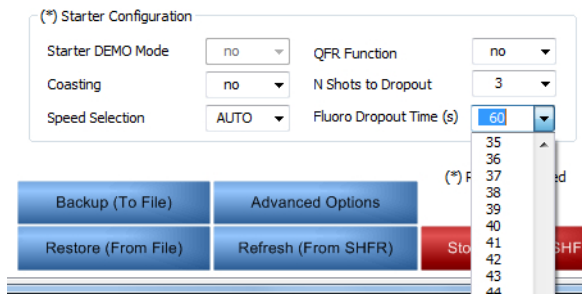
(*) Starter Configuration

Starter DEMO Mode no

Coasting no

Speed Selection AUTO

QFR Function no

N Shots to Dropout 3

Fluoro Dropout Time (s) 60

35
36
37
38
39
40
41
42
43
44

(*) F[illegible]ed

Backup (To File)

Advanced Options

Restore (From File)

Refresh (From SHFR)

Sto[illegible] SHF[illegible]